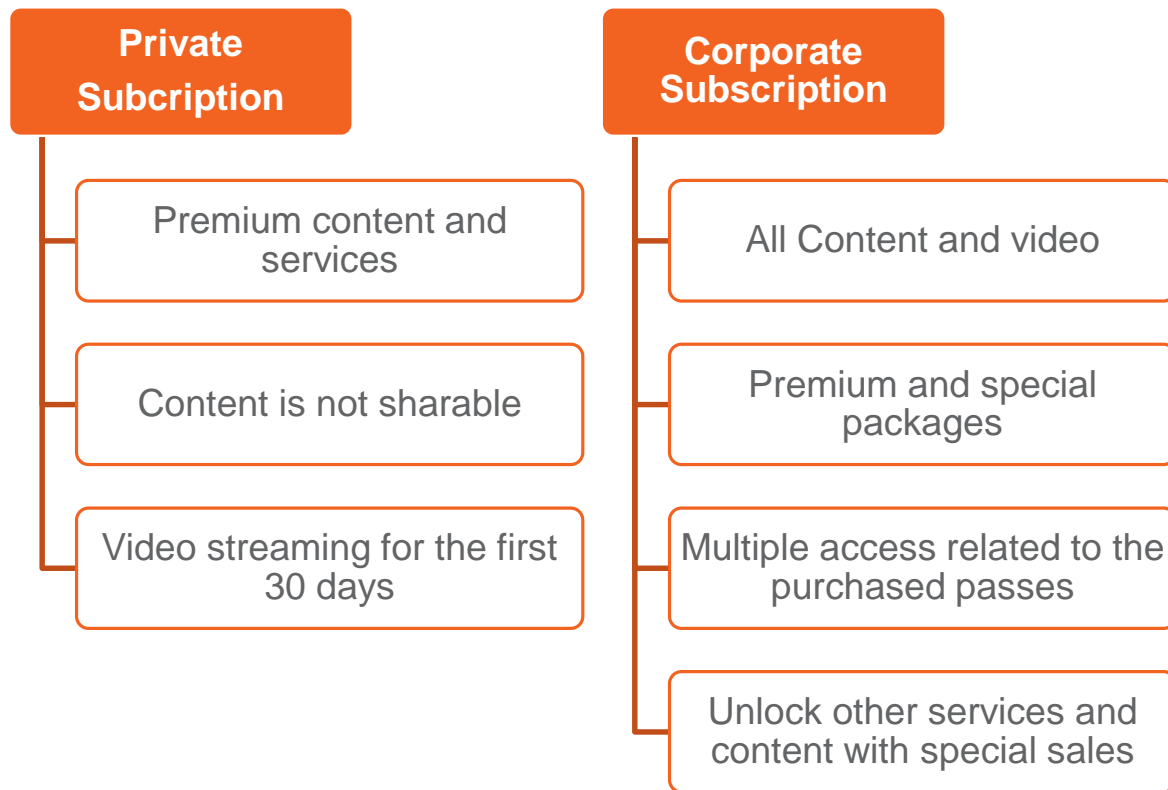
Private Subcription

Premium content and services

Content is not sharable

Video streaming for the first 30 days

Corporate Subscription

All Content and video

Premium and special packages

Multiple access related to the purchased passes

Unlock other services and content with special sales